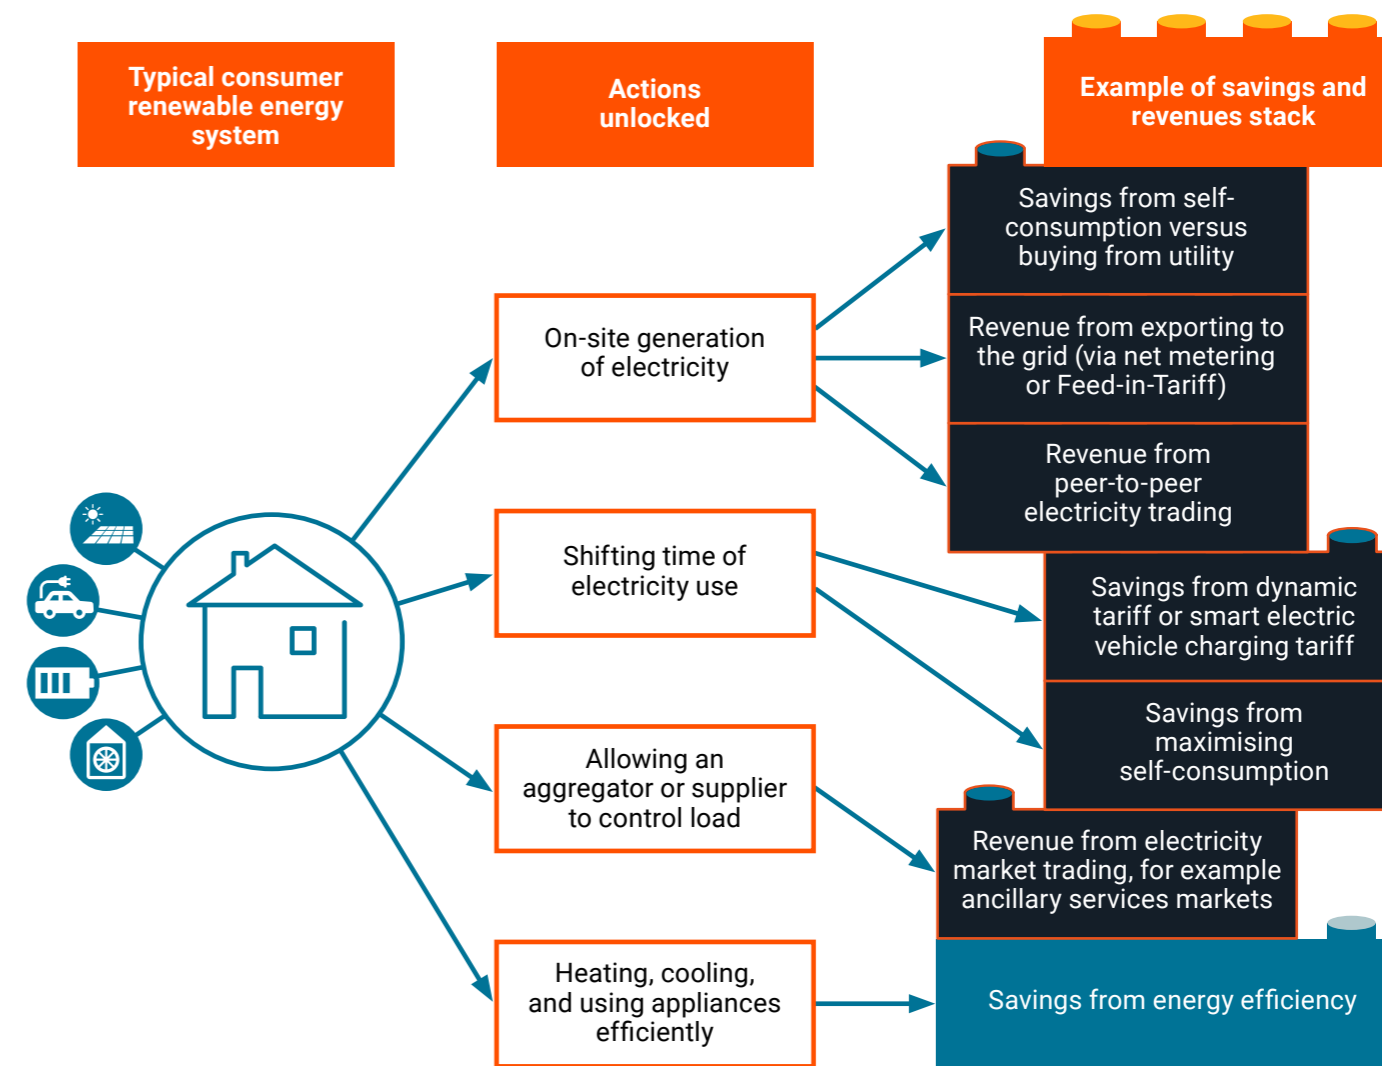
Typical consumer renewable energy system

Actions unlocked

Example of savings and revenues stack

Savings from self-consumption versus buying from utility

Revenue from exporting to the grid (via net metering or Feed-in-Tariff)

Revenue from peer-to-peer electricity trading

On-site generation of electricity

Shifting time of electricity use

Savings from dynamic tariff or smart electric vehicle charging tariff

Savings from maximising self-consumption

Allowing an aggregator or supplier to control load

Revenue from electricity market trading, for example ancillary services markets

Heating, cooling, and using appliances efficiently

Savings from energy efficiency